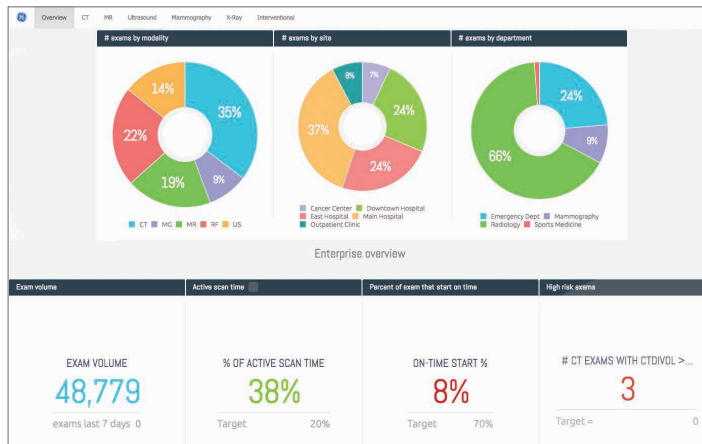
GE Overview CT MR Ultrasound Mammography X-Ray Interventional

# exams by modality

35%
9%
19%
22%
14%

CT MG MR RF US

# exams by site

8%
7%
24%
24%
37%

Cancer Center Downtown Hospital
East Hospital Main Hospital
Outpatient Clinic

# exams by department

24%
9%
66%

Emergency Dept Mammography
Radiology Sports Medicine

Enterprise overview

Exam volume

EXAM VOLUME
48,779
exams last 7 days 0

Active scan time

% OF ACTIVE SCAN TIME
38%
Target 20%

Percent of exam that start on time

ON-TIME START %
8%
Target 70%

High risk exams

# CT EXAMS WITH CTDIVOL >...
3
Target = 0